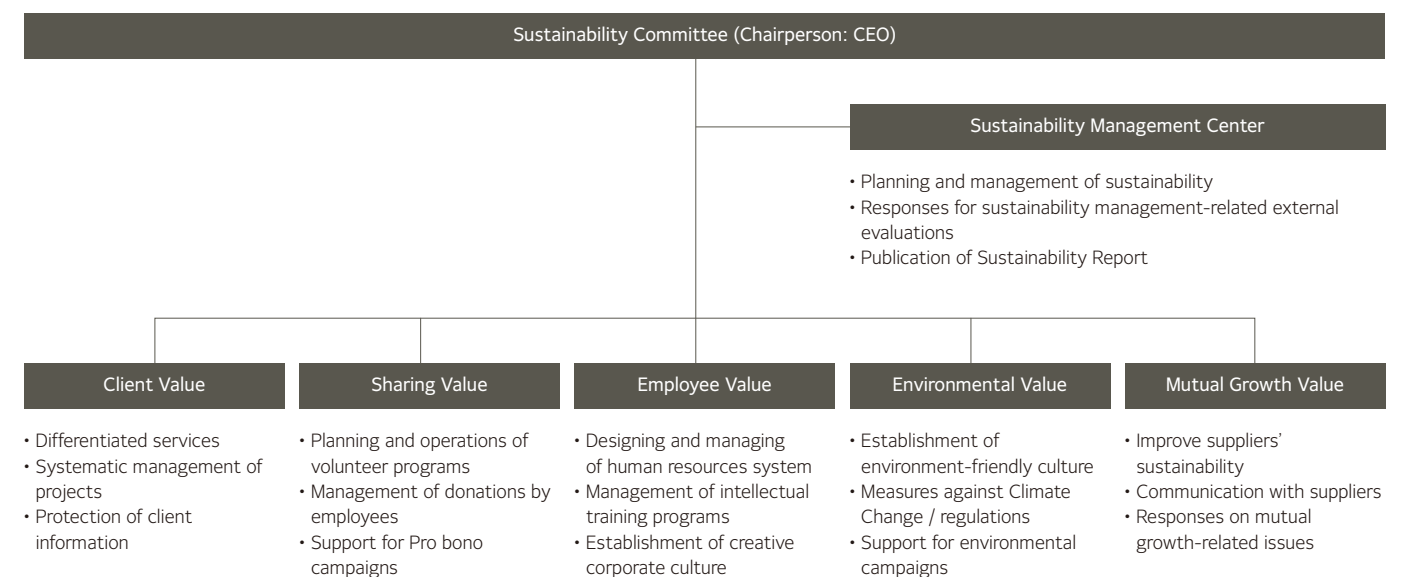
Sustainability Committee (Chairperson: CEO)

Sustainability Management Center

• Planning and management of sustainability
• Responses for sustainability management-related external evaluations
• Publication of Sustainability Report

Client Value

• Differentiated services
• Systematic management of projects
• Protection of client information

Sharing Value

• Planning and operations of volunteer programs
• Management of donations by employees
• Support for Pro bono campaigns

Employee Value

• Designing and managing of human resources system
• Management of intellectual training programs
• Establishment of creative corporate culture

Environmental Value

• Establishment of environment-friendly culture
• Measures against Climate Change / regulations
• Support for environmental campaigns

Mutual Growth Value

• Improve suppliers' sustainability
• Communication with suppliers
• Responses on mutual growth-related issues